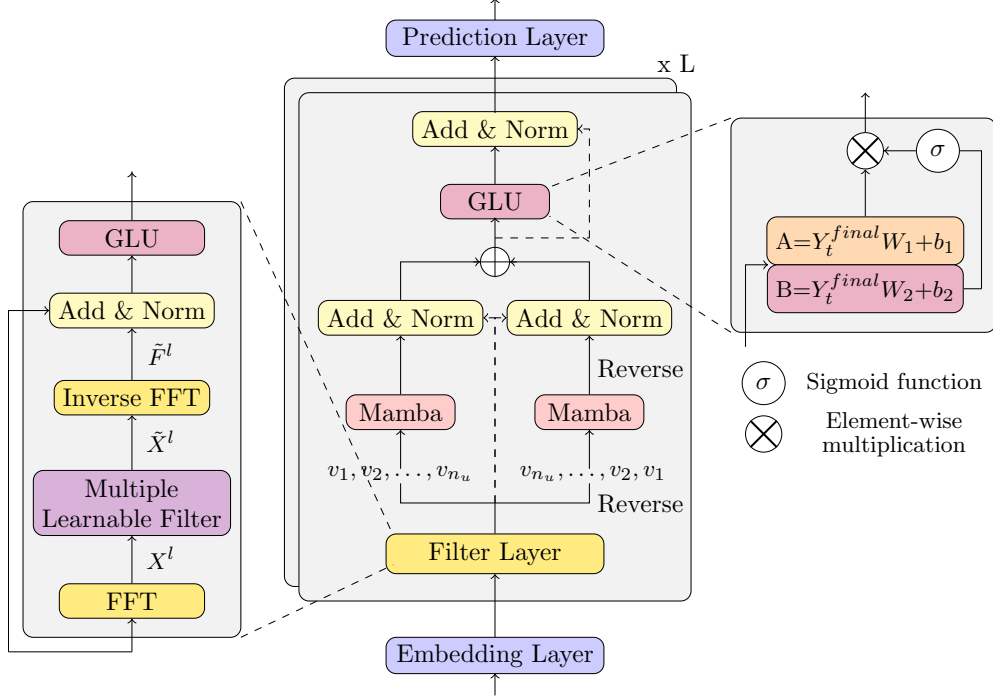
Prediction Layer

x L

Add & Norm

GLU

Add & Norm

Add & Norm

Reverse

Mamba

Mamba

$v_1, v_2, \ldots, v_{n_u}$

$v_{n_u}, \ldots, v_2, v_1$

Reverse

Filter Layer

Embedding Layer

GLU

Add & Norm

$\tilde{F}^l$

Inverse FFT

$\tilde{X}^l$

Multiple Learnable Filter

$X^l$

FFT

$\sigma$

A=$Y_t^{final}W_1+b_1$

B=$Y_t^{final}W_2+b_2$

$\sigma$ Sigmoid function

Element-wise multiplication